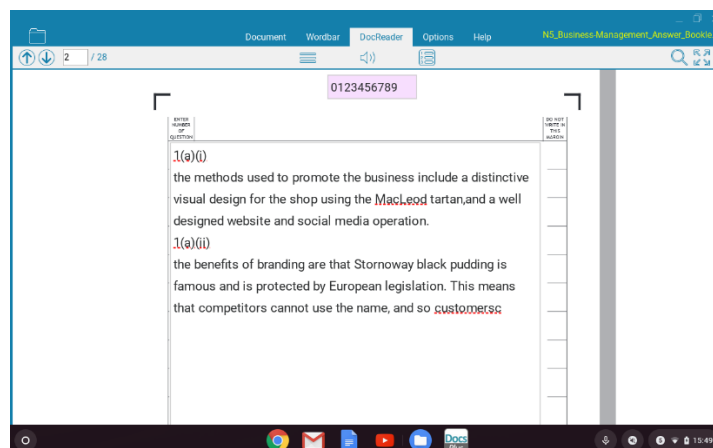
Document Wordbar DocReader Options Help N5_Business-Management_Answer_Bookle

2 / 28

0123456789

ENTER NUMBER OF QUESTION

DO NOT WRITE IN THIS MARGIN

1(a)(i)
the methods used to promote the business include a distinctive visual design for the shop using the MacLeod tartan,and a well designed website and social media operation.
1(a)(ii)
the benefits of branding are that Stornoway black pudding is famous and is protected by European legislation. This means that competitors cannot use the name, and so customersc

Docs

15:49